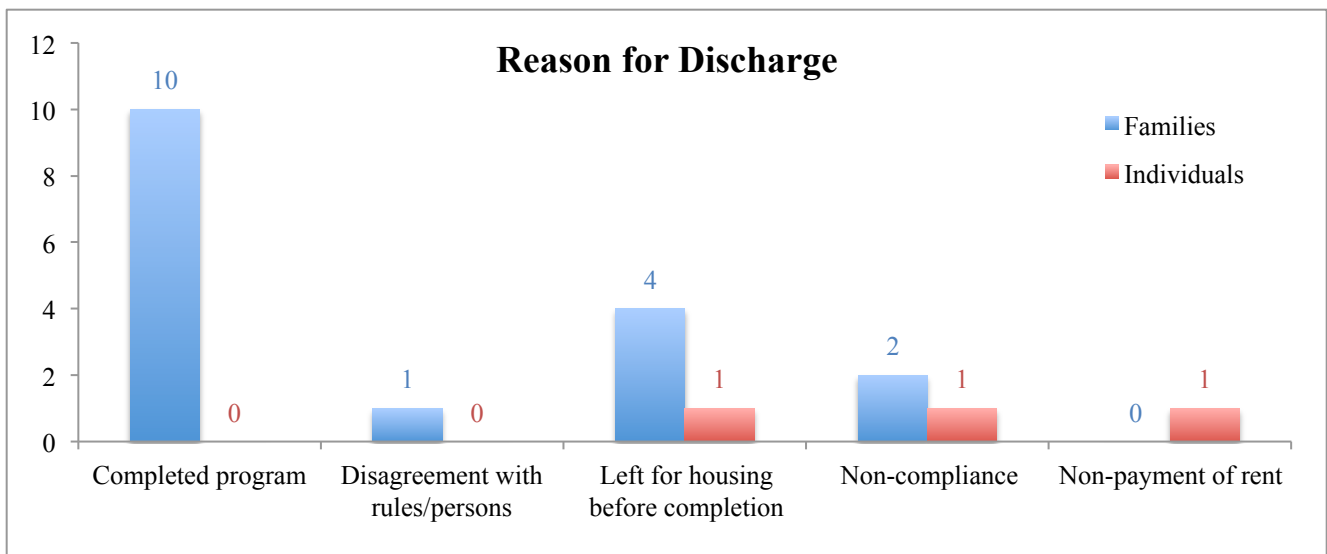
Reason for Discharge

12
10
8
6
4
2
0

Families
Individuals

| | Families | Individuals |
|---|---|---|
| Completed program | 10 | 0 |
| Disagreement with rules/persons | 1 | 0 |
| Left for housing before completion | 4 | 1 |
| Non-compliance | 2 | 1 |
| Non-payment of rent | 0 | 1 |